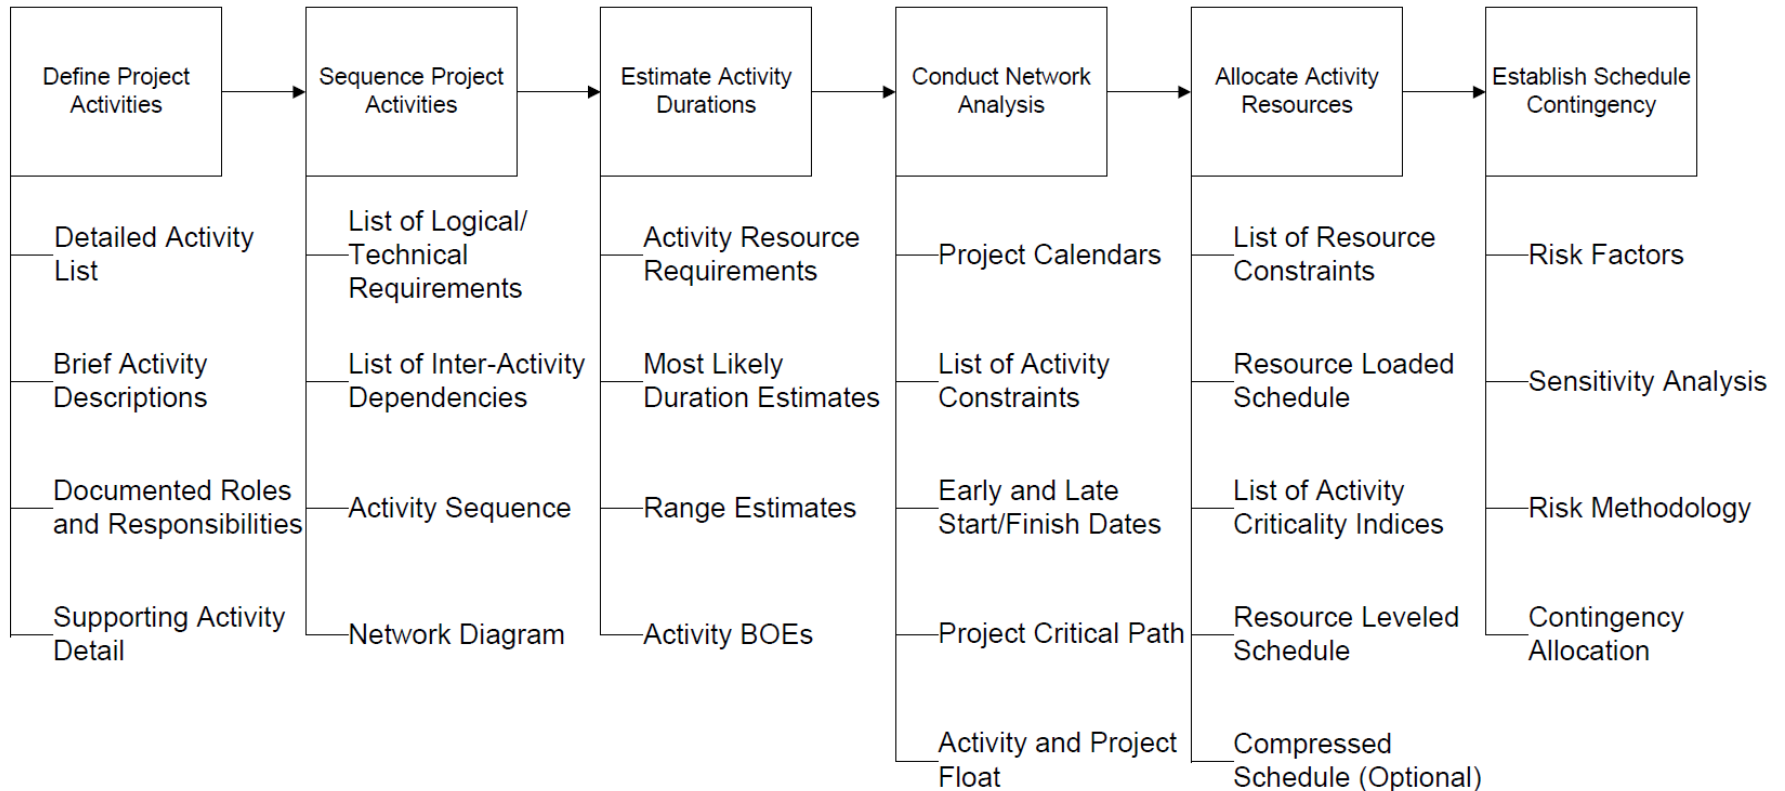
Define Project Activities

Detailed Activity List

Brief Activity Descriptions

Documented Roles and Responsibilities

Supporting Activity Detail

Sequence Project Activities

List of Logical/ Technical Requirements

List of Inter-Activity Dependencies

Activity Sequence

Network Diagram

Estimate Activity Durations

Activity Resource Requirements

Most Likely Duration Estimates

Range Estimates

Activity BOEs

Conduct Network Analysis

Project Calendars

List of Activity Constraints

Early and Late Start/Finish Dates

Project Critical Path

Activity and Project Float

Allocate Activity Resources

List of Resource Constraints

Resource Loaded Schedule

List of Activity Criticality Indices

Resource Leveled Schedule

Compressed Schedule (Optional)

Establish Schedule Contingency

Risk Factors

Sensitivity Analysis

Risk Methodology

Contingency Allocation